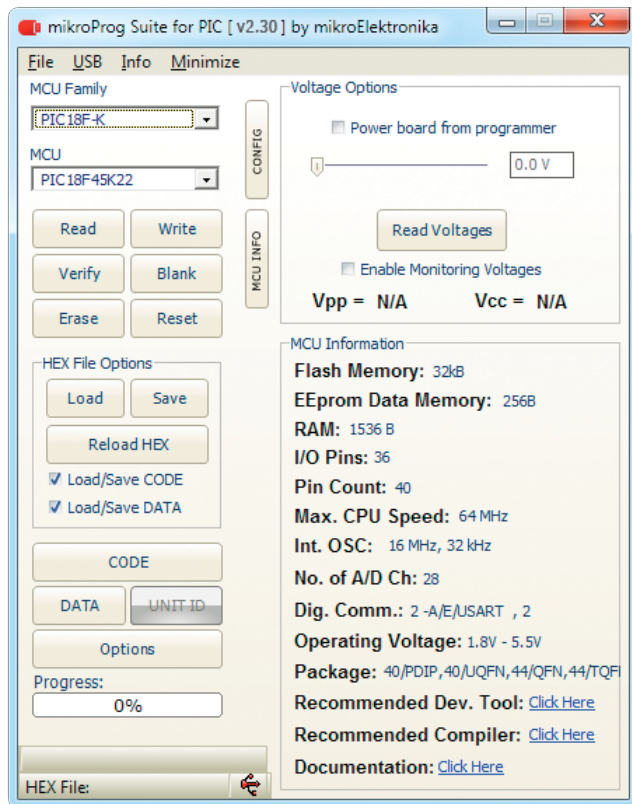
mikroProg Suite for PIC [ v2.30 ] by mikroElektronika

File USB Info Minimize

MCU Family
PIC18F-K

MCU
PIC18F45K22

Read Write
Verify Blank
Erase Reset

HEX File Options
Load Save
Reload HEX
Load/Save CODE
Load/Save DATA

CODE
DATA UNIT ID
Options

Progress:
0%

HEX File:

CONFIG

MCU INFO

Voltage Options
Power board from programmer
0.0 V
Read Voltages
Enable Monitoring Voltages
Vpp = N/A Vcc = N/A

MCU Information
Flash Memory: 32kB
EEprom Data Memory: 256B
RAM: 1536 B
I/O Pins: 36
Pin Count: 40
Max. CPU Speed: 64 MHz
Int. OSC: 16 MHz, 32 kHz
No. of A/D Ch: 28
Dig. Comm.: 2 -A/E/USART , 2
Operating Voltage: 1.8V - 5.5V
Package: 40/PDIP,40/UQFN,44/QFN,44/TQF
Recommended Dev. Tool: Click Here
Recommended Compiler: Click Here
Documentation: Click Here